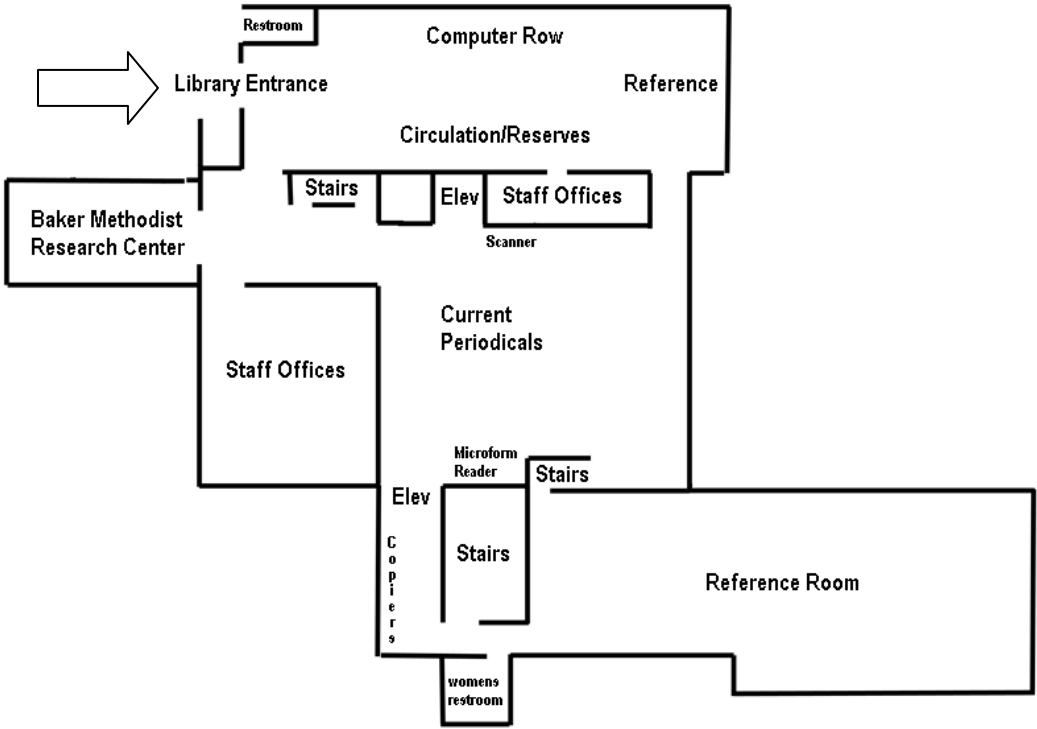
Restroom

Computer Row

Library Entrance

Reference

Circulation/Reserves

Stairs

Elev

Staff Offices

Scanner

Baker Methodist Research Center

Current Periodicals

Staff Offices

Microform Reader

Stairs

Elev

Stairs

Copiers

Reference Room

womens restroom